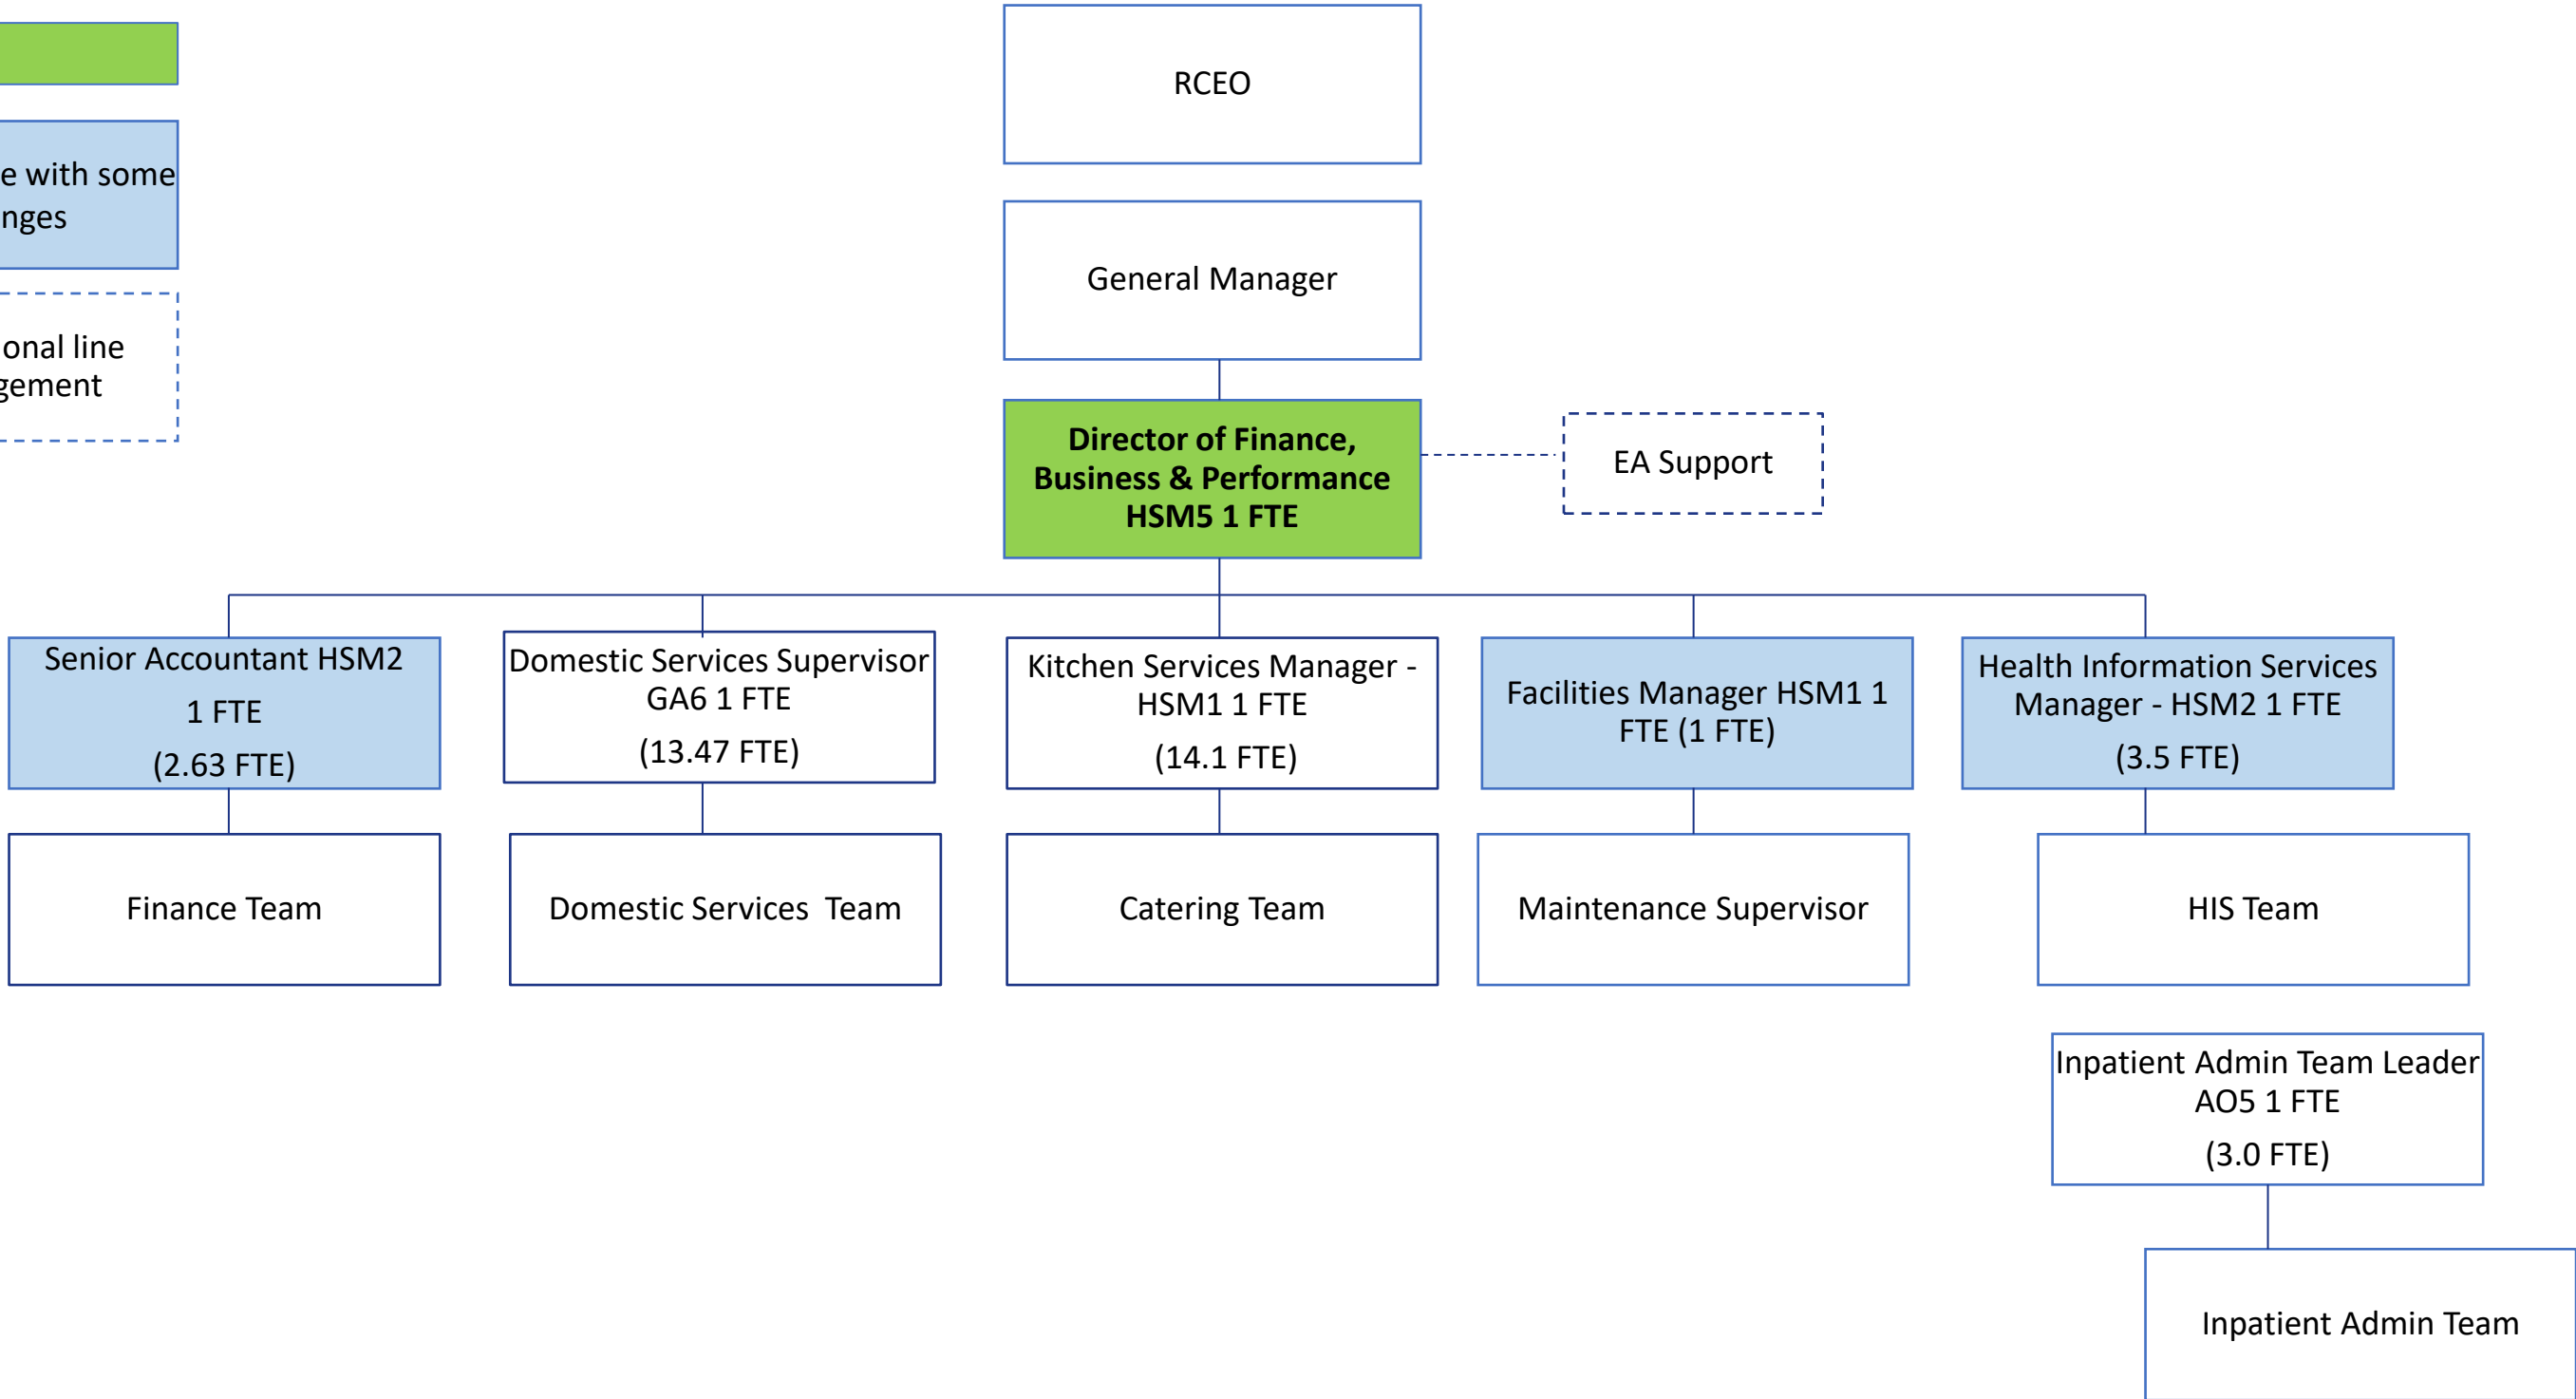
e with some
nges

onal line
gement

RCEO

General Manager

Director of Finance, Business & Performance HSM5 1 FTE

EA Support

Senior Accountant HSM2 1 FTE (2.63 FTE)

Domestic Services Supervisor GA6 1 FTE (13.47 FTE)

Kitchen Services Manager - HSM1 1 FTE (14.1 FTE)

Facilities Manager HSM1 1 FTE (1 FTE)

Health Information Services Manager - HSM2 1 FTE (3.5 FTE)

Finance Team

Domestic Services Team

Catering Team

Maintenance Supervisor

HIS Team

Inpatient Admin Team Leader AO5 1 FTE (3.0 FTE)

Inpatient Admin Team